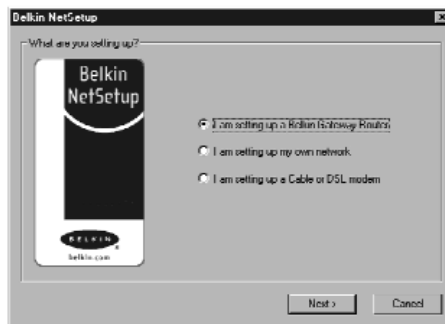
Belkin NetSetup

What are you setting up?

Belkin NetSetup

BELKIN

belkin.com

I am setting up a Belkin Gateway Router

I am setting up my own network

I am setting up a Cable or DSL modem

Next >

Cancel